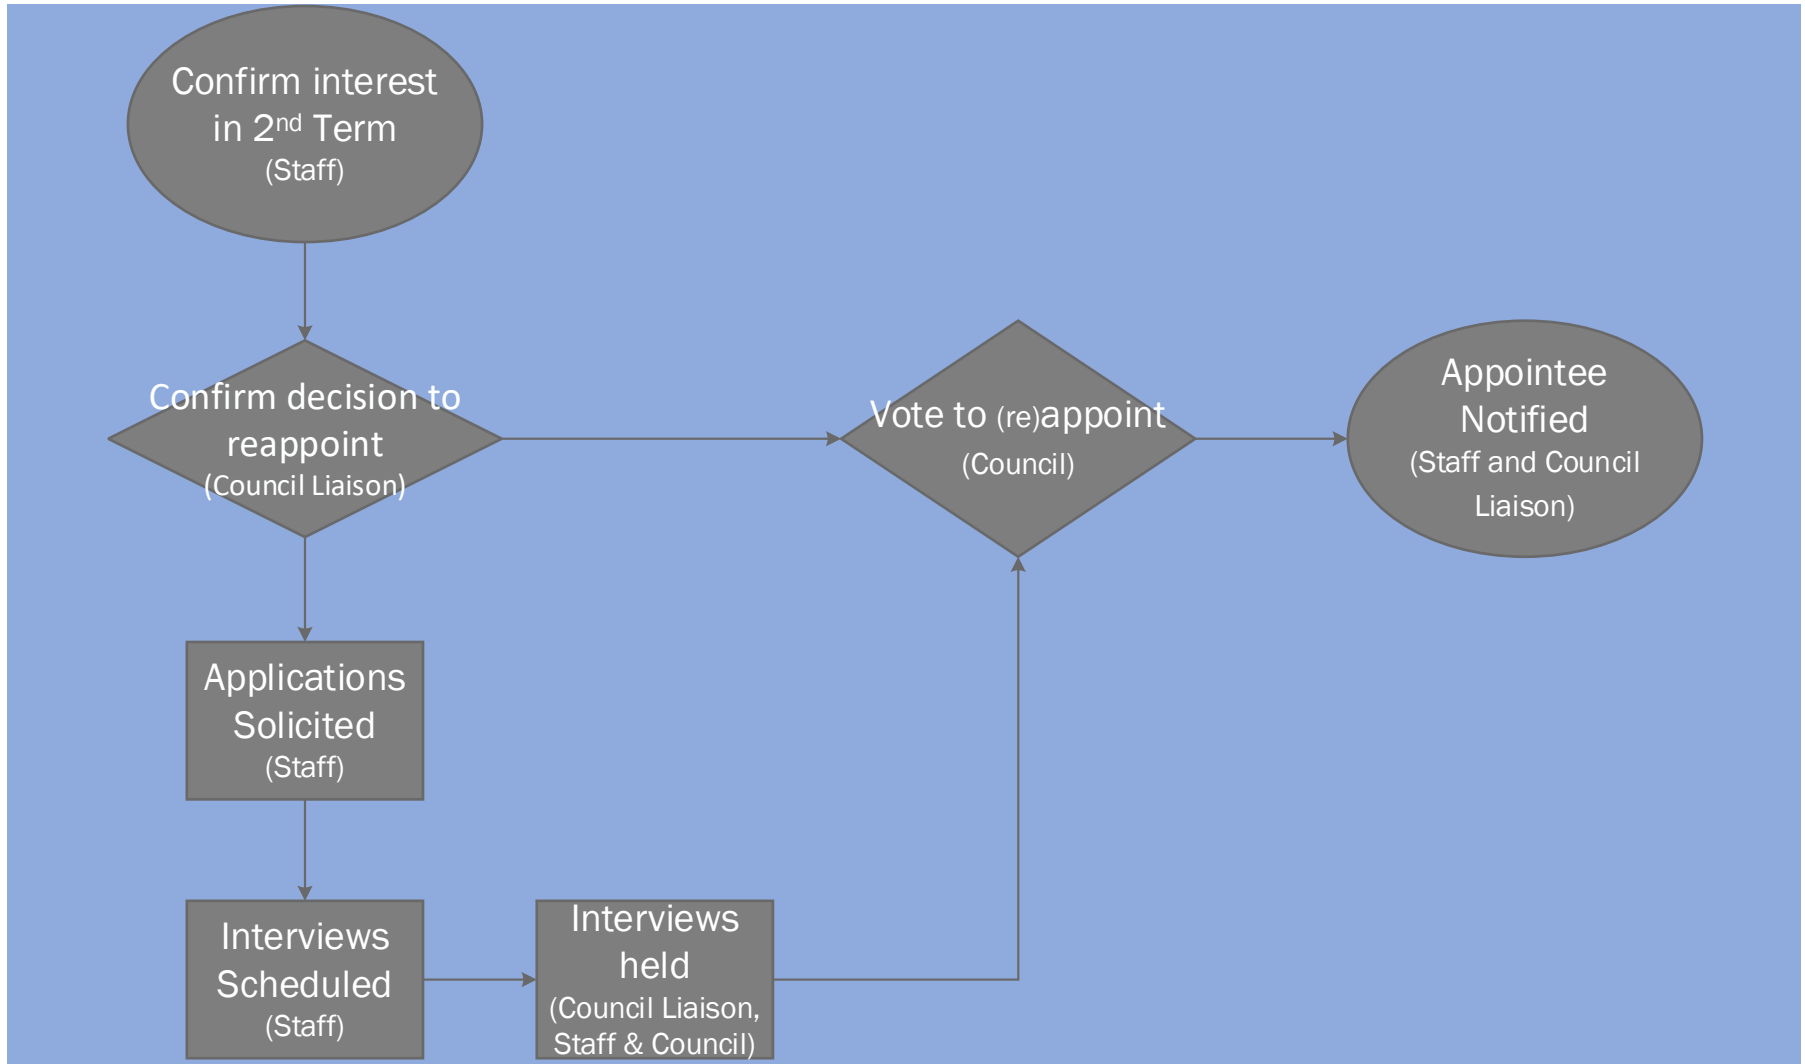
Confirm interest in 2$^{nd}$ Term
(Staff)

Confirm decision to reappoint
(Council Liaison)

Vote to (re)appoint
(Council)

Appointee Notified
(Staff and Council Liaison)

Applications Solicited
(Staff)

Interviews Scheduled
(Staff)

Interviews held
(Council Liaison, Staff & Council)